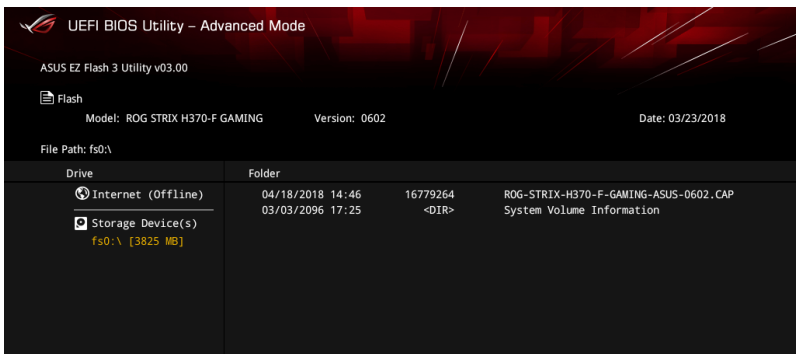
UEFI BIOS Utility – Advanced Mode

ASUS EZ Flash 3 Utility v03.00

Flash

Model: ROG STRIX H370-F GAMING

Version: 0602

Date: 03/23/2018

File Path: fs0:\

| Drive | Folder | | |
|---|---|---|---|
| Internet (Offline) | 04/18/2018 14:46 | 16779264 | ROG-STRIX-H370-F-GAMING-ASUS-0602.CAP |
| Storage Device(s) | 03/03/2096 17:25 | <DIR> | System Volume Information |
| fs0:\ [3825 MB] | | | |